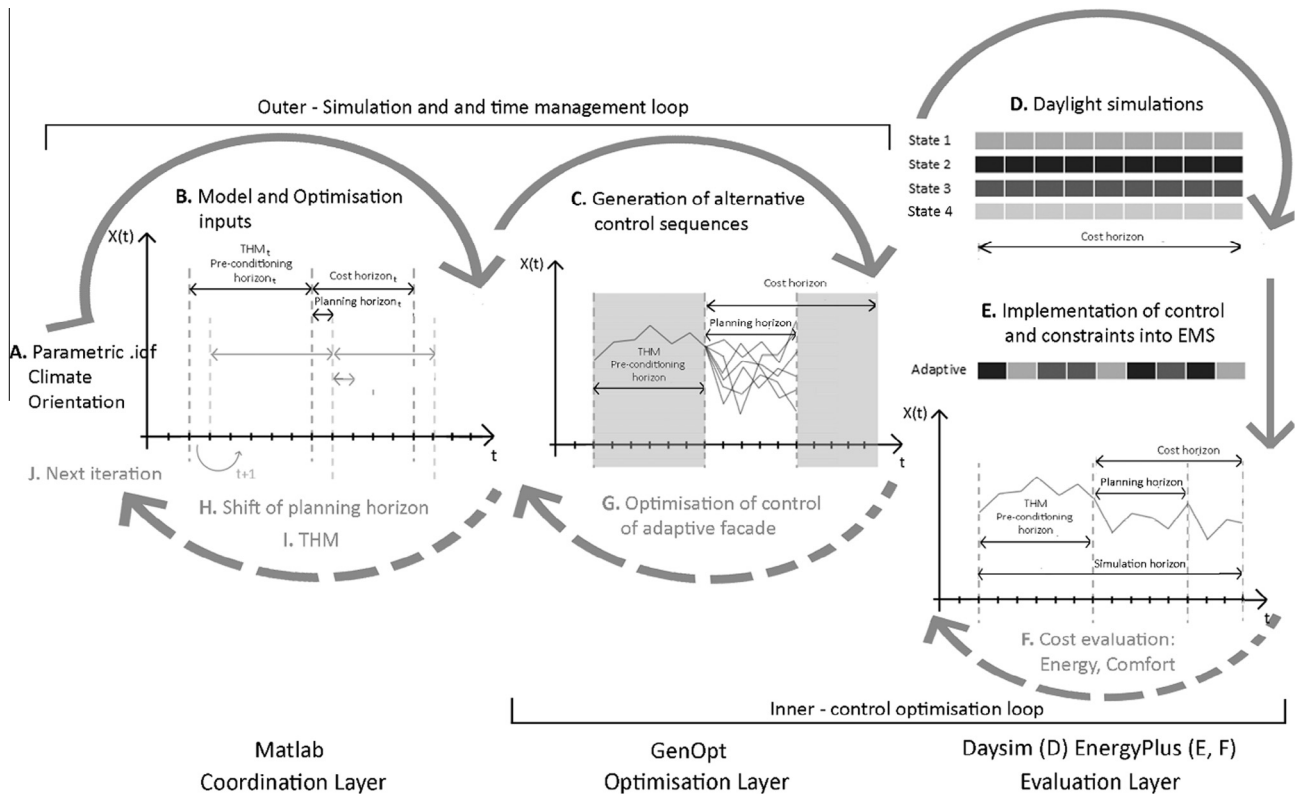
Outer - Simulation and and time management loop

D. Daylight simulations

State 1
State 2
State 3
State 4

Cost horizon

B. Model and Optimisation inputs

X(t)

THM$_t$
Pre-conditioning horizon$_t$

Cost horizon$_t$

Planning horizon$_t$

A. Parametric .idf
Climate
Orientation

t

t+1

J. Next iteration

H. Shift of planning horizon

I. THM

C. Generation of alternative control sequences

X(t)

Cost horizon

Planning horizon

THM
Pre-conditioning horizon

t

G. Optimisation of control of adaptive facade

E. Implementation of control and constraints into EMS

Adaptive

X(t)

Cost horizon

Planning horizon

THM
Pre-conditioning horizon

Simulation horizon

t

F. Cost evaluation:
Energy, Comfort

Inner - control optimisation loop

Matlab
Coordination Layer

GenOpt
Optimisation Layer

Daysim (D) EnergyPlus (E, F)
Evaluation Layer